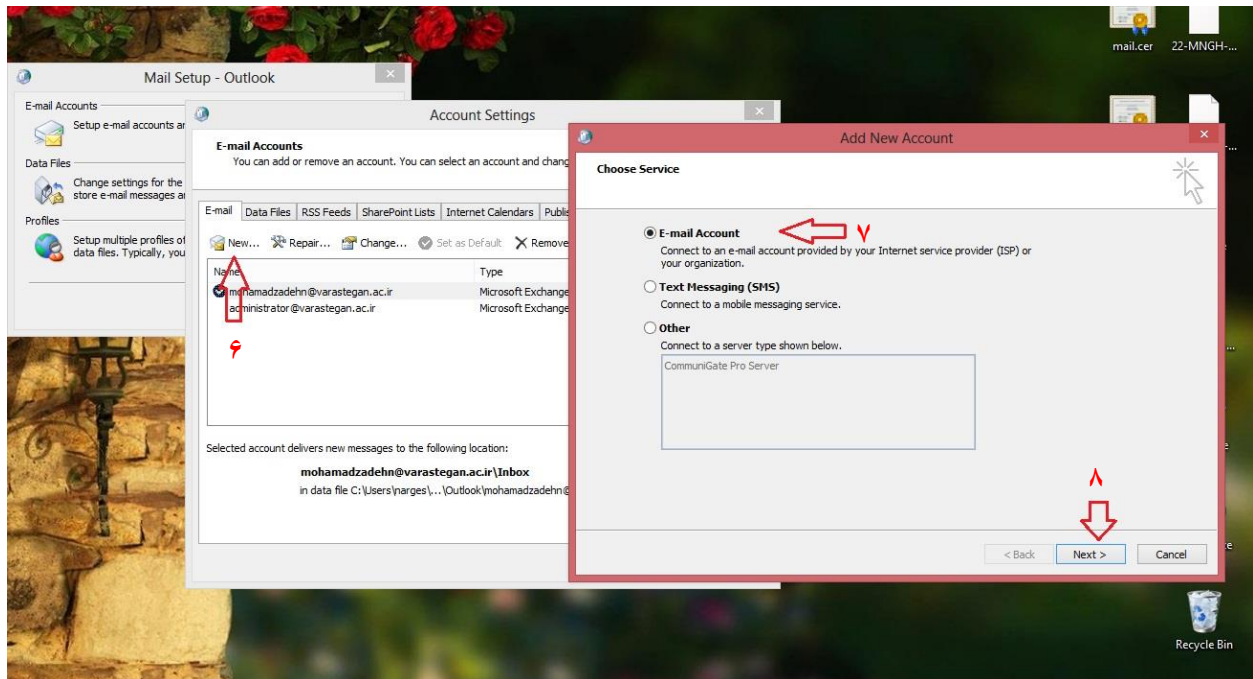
mail.cer

22-MNGH-...

Mail Setup - Outlook

E-mail Accounts

Setup e-mail accounts ar

Data Files

Change settings for the store e-mail messages ar

Profiles

Setup multiple profiles of data files. Typically, you

Account Settings

E-mail Accounts

You can add or remove an account. You can select an account and chang

E-mail | Data Files | RSS Feeds | SharePoint Lists | Internet Calendars | Publis

New... Repair... Change... Set as Default Remove

Name | Type

mohamadzadehn@varastegan.ac.ir | Microsoft Exchange

administrator@varastegan.ac.ir | Microsoft Exchange

۶

Selected account delivers new messages to the following location:

mohamadzadehn@varastegan.ac.ir\Inbox

in data file C:\Users\narges\...\Outlook\mohamadzadehn@

Add New Account

Choose Service

E-mail Account

۷

Connect to an e-mail account provided by your Internet service provider (ISP) or your organization.

Text Messaging (SMS)

Connect to a mobile messaging service.

Other

Connect to a server type shown below.

CommuniGate Pro Server

۸

< Back

Next >

Cancel

Recycle Bin